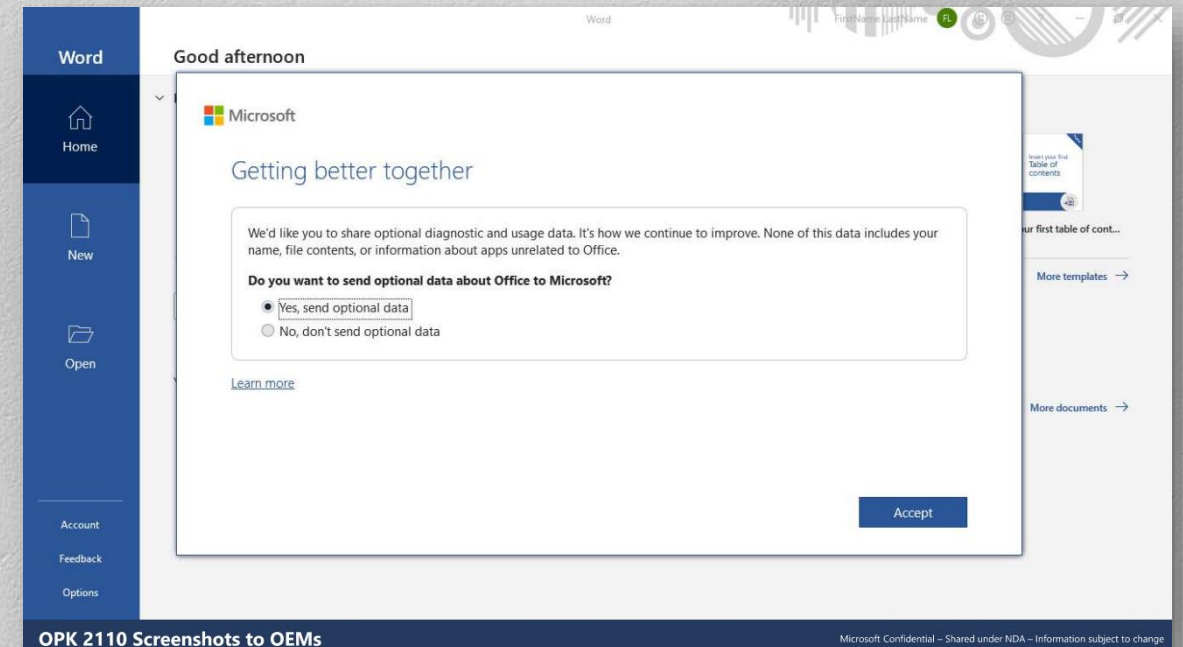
Word

FirstName LastName FL

Word

Home

New

Open

Account

Feedback

Options

Good afternoon

Insert your first Table of contents

ur first table of cont...

More templates →

More documents →

Microsoft

Getting better together

We'd like you to share optional diagnostic and usage data. It's how we continue to improve. None of this data includes your name, file contents, or information about apps unrelated to Office.

**Do you want to send optional data about Office to Microsoft?**

Yes, send optional data

No, don't send optional data

Learn more

Accept

OPK 2110 Screenshots to OEMs

Microsoft Confidential – Shared under NDA – Information subject to change